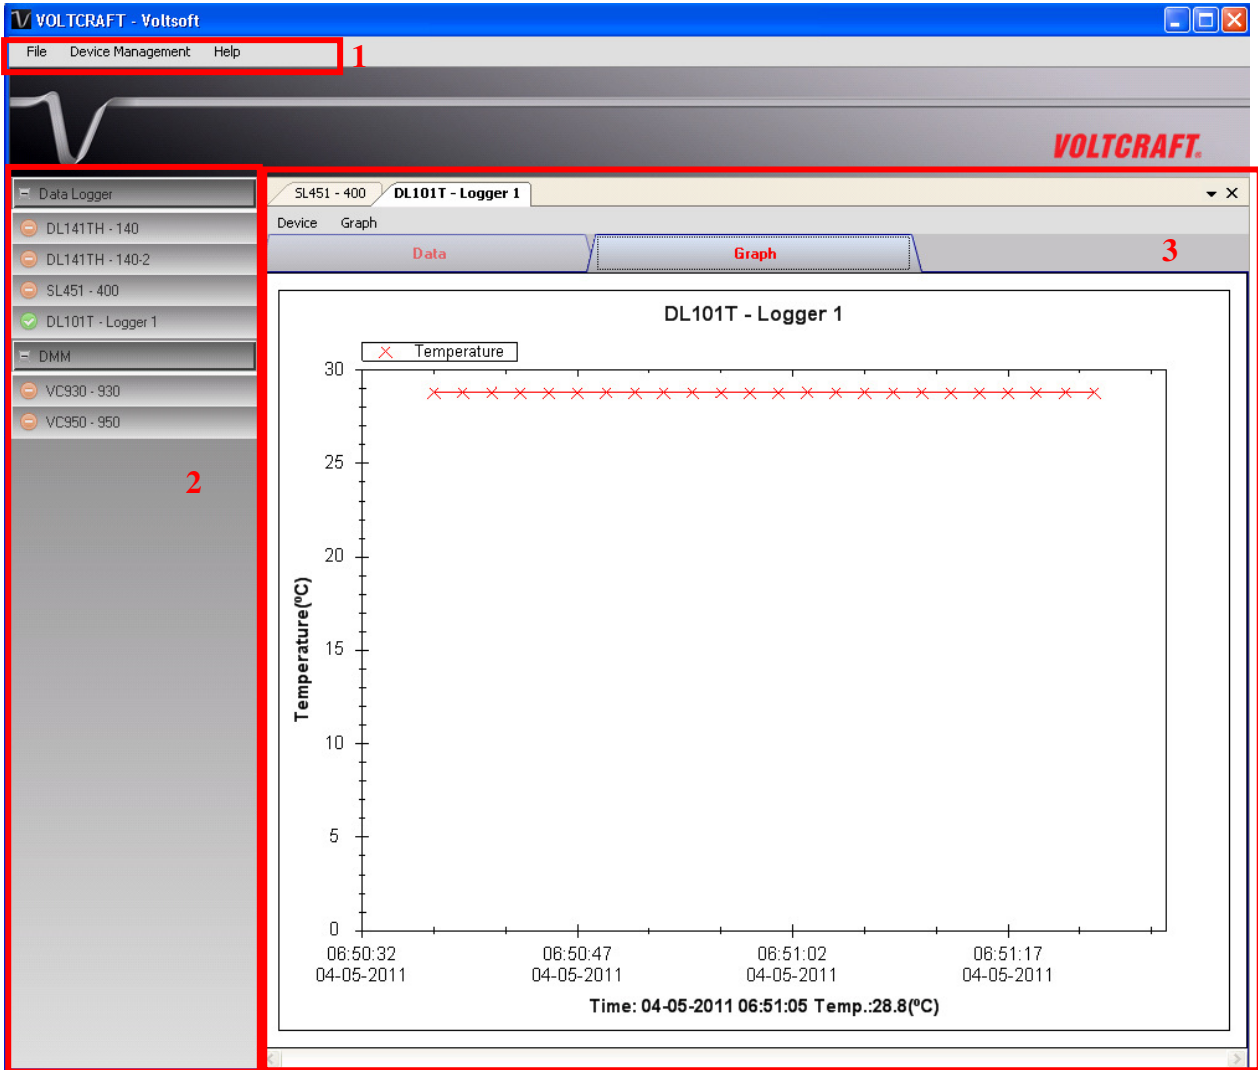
VOLTCRAFT - Voltsoft

File Device Management Help

1

VOLTCRAFT.

Data Logger
DL141TH - 140
DL141TH - 140-2
SL451 - 400
DL101T - Logger 1
DMM
VC930 - 930
VC950 - 950

2

SL451 - 400 DL101T - Logger 1

Device Graph

Data Graph

3

DL101T - Logger 1

Temperature

30
25
20
15
10
5
0

Temperature(ºC)

06:50:32
04-05-2011

06:50:47
04-05-2011

06:51:02
04-05-2011

06:51:17
04-05-2011

Time: 04-05-2011 06:51:05 Temp.:28.8(ºC)